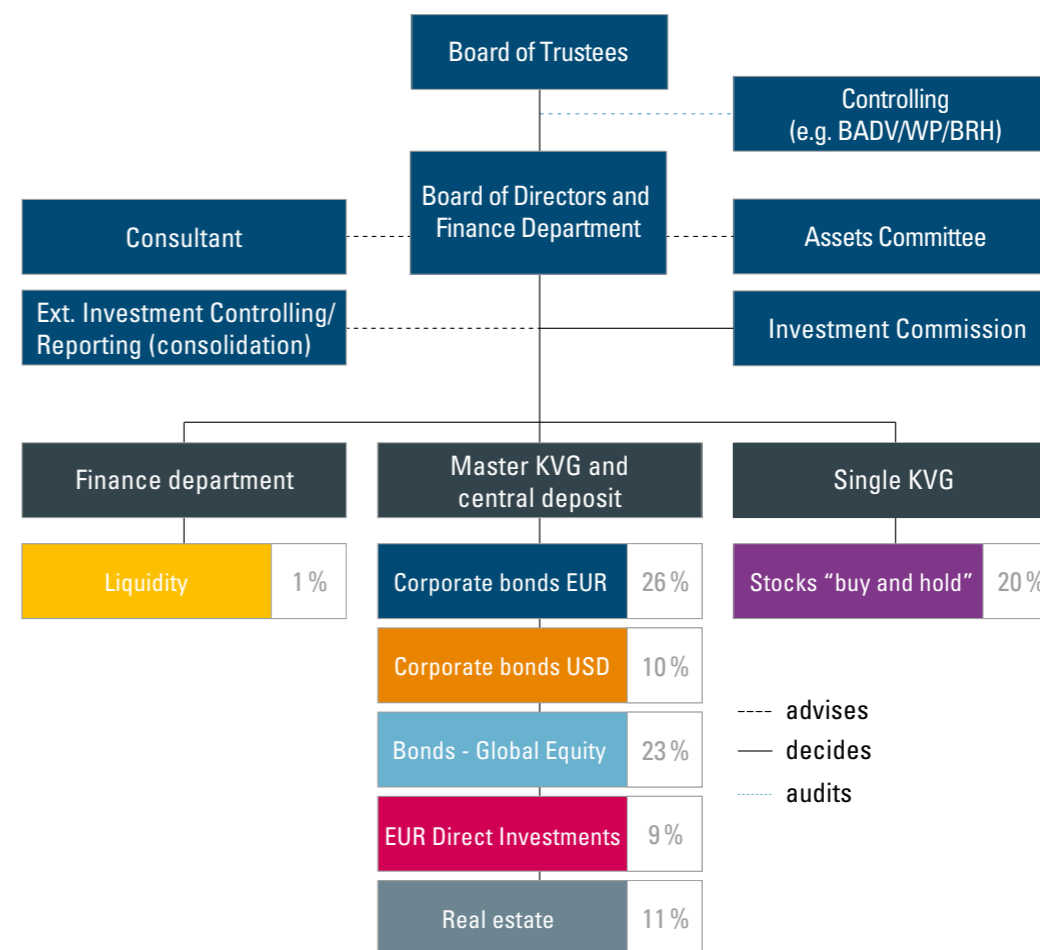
Board of Trustees

Controlling (e.g. BADV/WP/BRH)

Board of Directors and Finance Department

Consultant

Assets Committee

Ext. Investment Controlling/ Reporting (consolidation)

Investment Commission

Finance department

Master KVG and central deposit

Single KVG

Liquidity 1 %

Corporate bonds EUR 26 %

Stocks “buy and hold” 20 %

Corporate bonds USD 10 %

Bonds - Global Equity 23 %

EUR Direct Investments 9 %

Real estate 11 %

advises
decides
audits